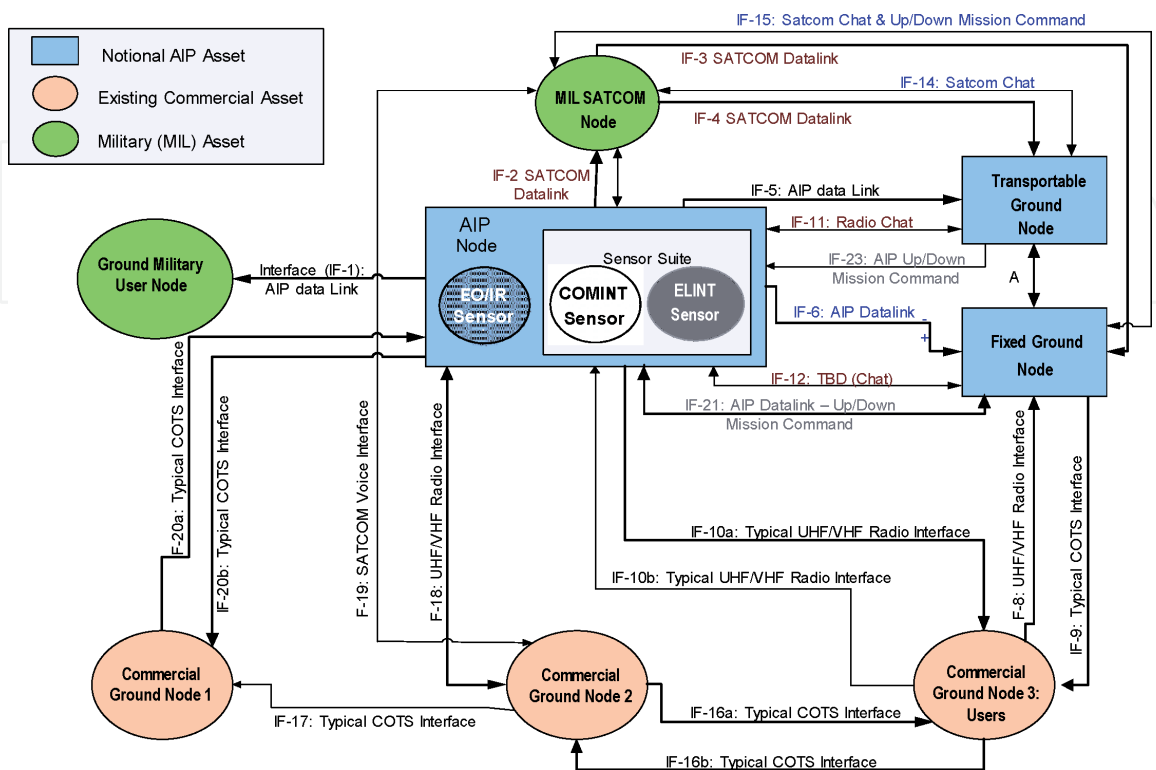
Notional AIP Asset

Existing Commercial Asset

Military (MIL) Asset

IF-15: Satcom Chat & Up/Down Mission Command

IF-3 SATCOM Datalink

MIL SATCOM Node

IF-14: Satcom Chat

IF-4 SATCOM Datalink

IF-2 SATCOM Datalink

Transportable Ground Node

IF-5: AIP data Link

IF-11: Radio Chat

AIP Node

Sensor Suite

Ground Military User Node

Interface (IF-1): AIP data Link

EO/IR Sensor

COMINT Sensor

ELINT Sensor

IF-23: AIP Up/Down Mission Command

A

IF-6: AIP Datalink

Fixed Ground Node

IF-12: TBD (Chat)

IF-21: AIP Datalink – Up/Down Mission Command

IF-20a: Typical COTS Interface

IF-20b: Typical COTS Interface

IF-19: SATCOM Voice Interface

IF-18: UHF/VHF Radio Interface

IF-8: UHF/VHF Radio Interface

IF-9: Typical COTS Interface

IF-10a: Typical UHF/VHF Radio Interface

IF-10b: Typical UHF/VHF Radio Interface

Commercial Ground Node 1

Commercial Ground Node 2

Commercial Ground Node 3: Users

IF-17: Typical COTS Interface

IF-16a: Typical COTS Interface

IF-16b: Typical COTS Interface